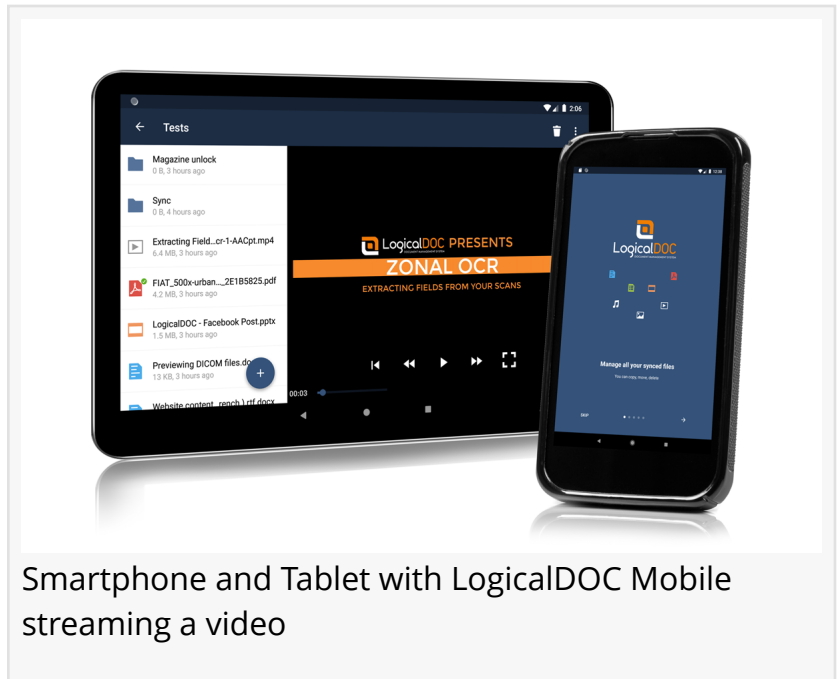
2:06

Tests

Magazine unlock
0 B, 3 hours ago

Sync
0 B, 4 hours ago

Extracting Field...cr-1-AACpt.mp4
4.6 MB, 3 hours ago

FIAT_500x-urban..._2E1B5825.pdf
4.2 MB, 3 hours ago

LogicalDOC - Facebook Post.pptx
1.5 MB, 3 hours ago

Previewing DICOM files.doc
13 KB, 3 hours ago

Website content...rench).rtf.docx

LogicalDOC PRESENTS
ZONAL OCR
EXTRACTING FIELDS FROM YOUR SCANS

00:03

LogicalDOC

Manage all your synced files
You can copy, move, delete.

SKIP

Smartphone and Tablet with LogicalDOC Mobile streaming a video